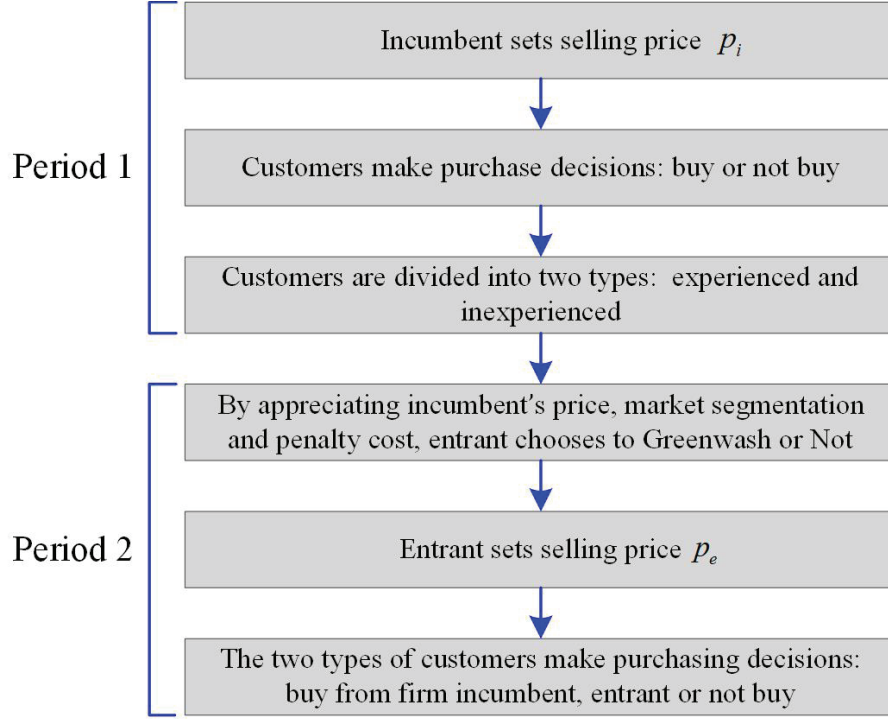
Period 1

Incumbent sets selling price $p_i$

Customers make purchase decisions: buy or not buy

Customers are divided into two types: experienced and inexperienced

Period 2

By appreciating incumbent's price, market segmentation and penalty cost, entrant chooses to Greenwash or Not

Entrant sets selling price $p_e$

The two types of customers make purchasing decisions: buy from firm incumbent, entrant or not buy